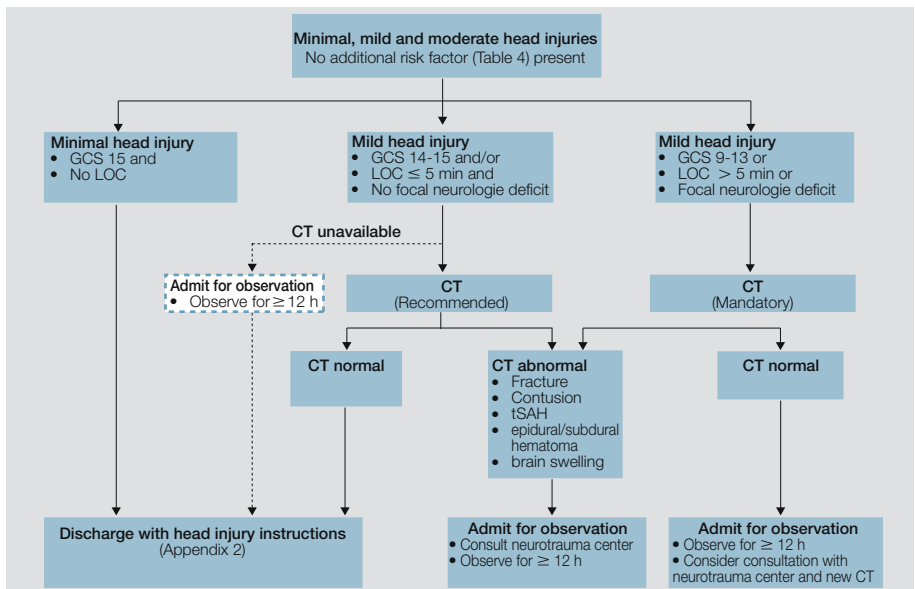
Minimal, mild and moderate head injuries
No additional risk factor (Table 4) present

Minimal head injury
• GCS 15 and
• No LOC

Mild head injury
• GCS 14-15 and/or
• LOC $\leq$ 5 min and
• No focal neurologie deficit

Mild head injury
• GCS 9-13 or
• LOC $>$ 5 min or
• Focal neurologie deficit

CT unavailable

Admit for observation
• Observe for $\geq$ 12 h

CT
(Recommended)

CT
(Mandatory)

CT normal

CT abnormal
• Fracture
• Contusion
• tSAH
• epidural/subdural hematoma
• brain swelling

CT normal

Discharge with head injury instructions
(Appendix 2)

Admit for observation
• Consult neurotrauma center
• Observe for $\geq$ 12 h

Admit for observation
• Observe for $\geq$ 12 h
• Consider consultation with neurotrauma center and new CT